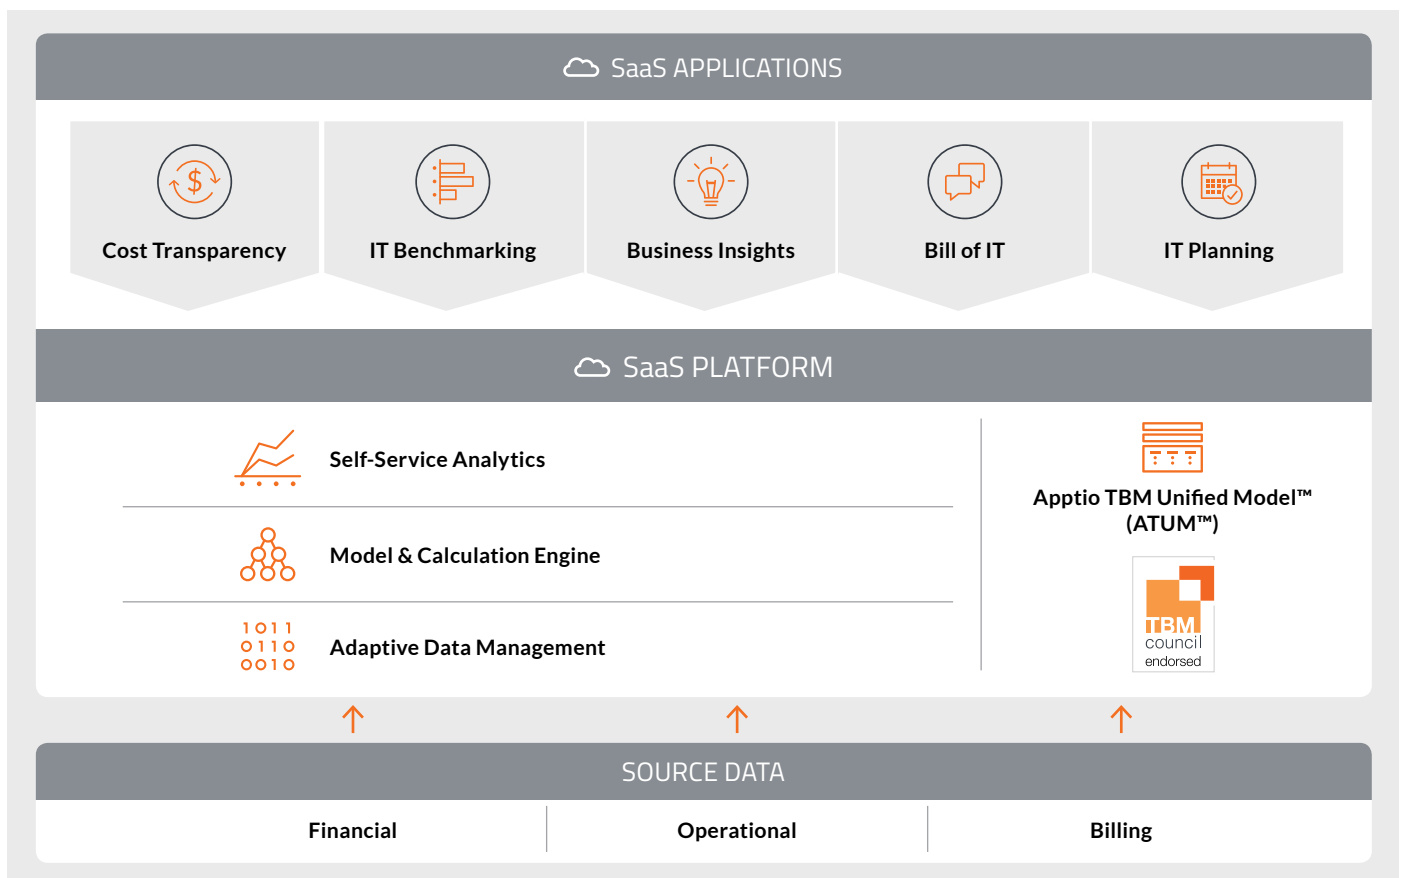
SaaS APPLICATIONS

Cost Transparency

IT Benchmarking

Business Insights

Bill of IT

IT Planning

SaaS PLATFORM

Self-Service Analytics

Model & Calculation Engine

1011
0110
0010

Adaptive Data Management

Apptio TBM Unified Model™ (ATUM™)

TBM council endorsed

SOURCE DATA

Financial

Operational

Billing